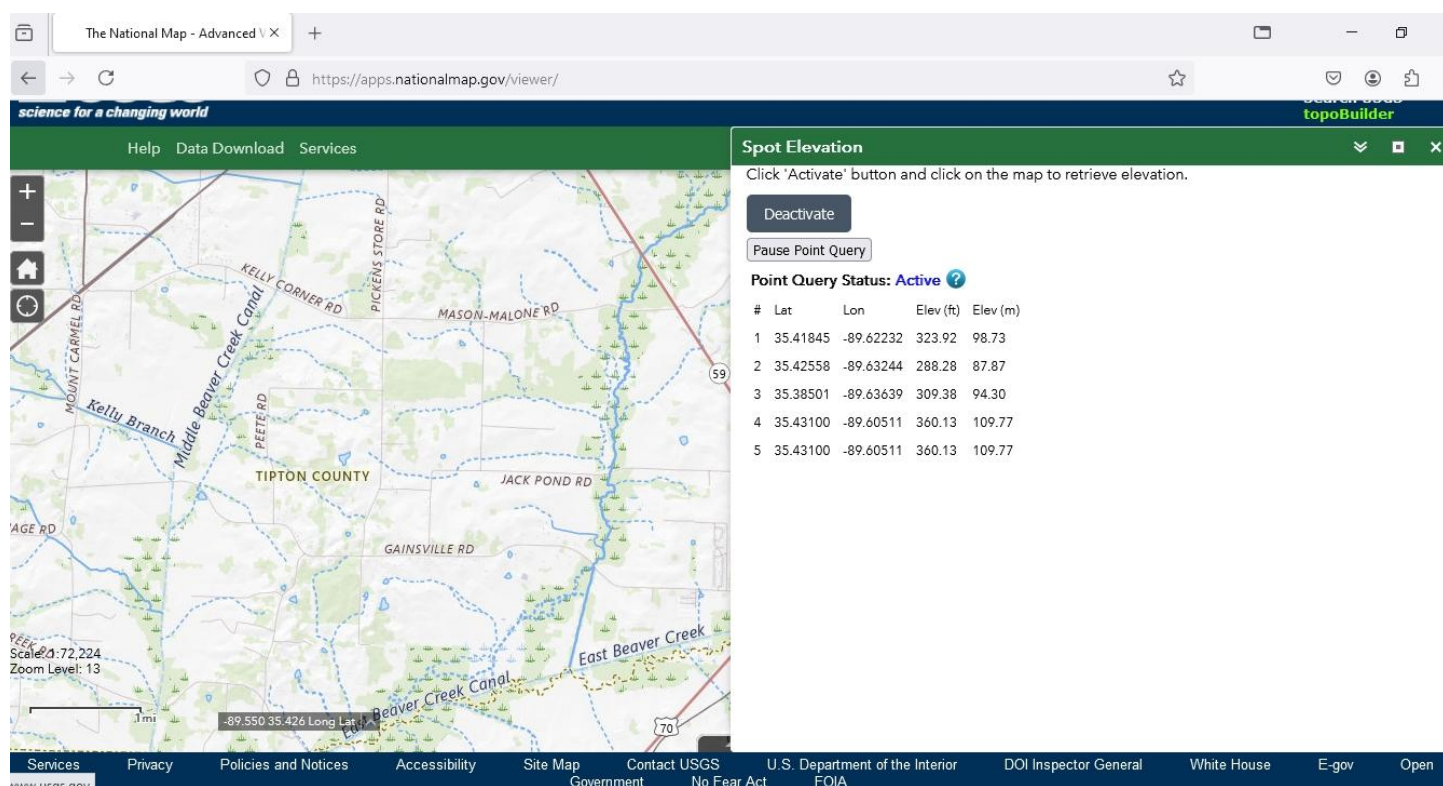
The National Map - Advanced V ×

https://apps.nationalmap.gov/viewer/

science for a changing world

topoBuilder

Help Data Download Services

Spot Elevation

Click 'Activate' button and click on the map to retrieve elevation.

Deactivate

Pause Point Query

Point Query Status: Active

| # | Lat | Lon | Elev (ft) | Elev (m) |
|---|---|---|---|---|
| 1 | 35.41845 | -89.62232 | 323.92 | 98.73 |
| 2 | 35.42558 | -89.63244 | 288.28 | 87.87 |
| 3 | 35.38501 | -89.63639 | 309.38 | 94.30 |
| 4 | 35.43100 | -89.60511 | 360.13 | 109.77 |
| 5 | 35.43100 | -89.60511 | 360.13 | 109.77 |

KELLY CORNER RD
PICKENS STORE RD
MASON-MALONE RD
MOUNT CARMEL RD
Middle Beaver Creek Canal
Kelly Branch
PEETE RD
59
TIPTON COUNTY
JACK POND RD
AGE RD
GAINSVILLE RD
East Beaver Creek
Beaver Creek Canal
70

Scale: 1:72,224
Zoom Level: 13
1mi
-89.550 35.426 Long Lat

Services Privacy Policies and Notices Accessibility Site Map Contact USGS U.S. Department of the Interior DOI Inspector General White House E-gov Open Government No Fear Act FOIA